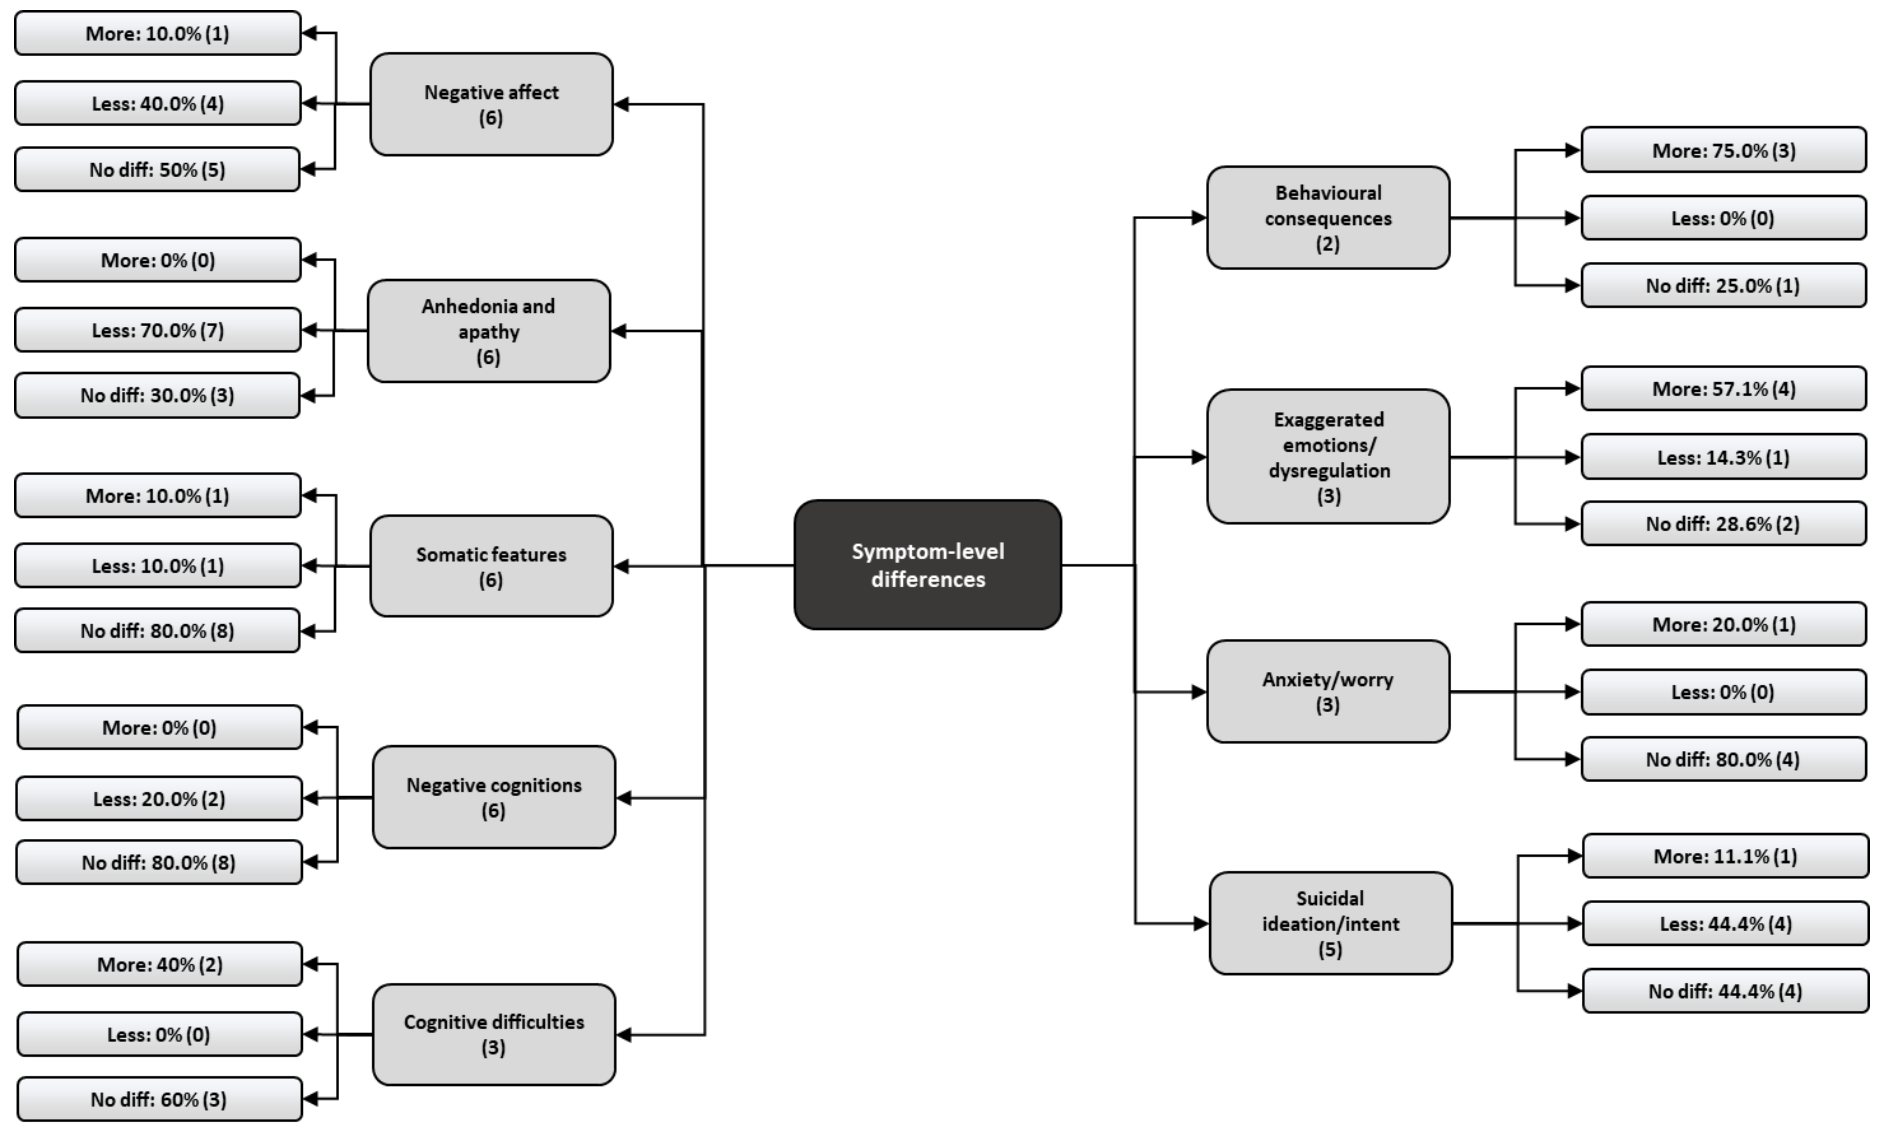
Symptom-level differences

Negative affect (6)
More: 10.0% (1)
Less: 40.0% (4)
No diff: 50% (5)

Anhedonia and apathy (6)
More: 0% (0)
Less: 70.0% (7)
No diff: 30.0% (3)

Somatic features (6)
More: 10.0% (1)
Less: 10.0% (1)
No diff: 80.0% (8)

Negative cognitions (6)
More: 0% (0)
Less: 20.0% (2)
No diff: 80.0% (8)

Cognitive difficulties (3)
More: 40% (2)
Less: 0% (0)
No diff: 60% (3)

Behavioural consequences (2)
More: 75.0% (3)
Less: 0% (0)
No diff: 25.0% (1)

Exaggerated emotions/ dysregulation (3)
More: 57.1% (4)
Less: 14.3% (1)
No diff: 28.6% (2)

Anxiety/worry (3)
More: 20.0% (1)
Less: 0% (0)
No diff: 80.0% (4)

Suicidal ideation/intent (5)
More: 11.1% (1)
Less: 44.4% (4)
No diff: 44.4% (4)